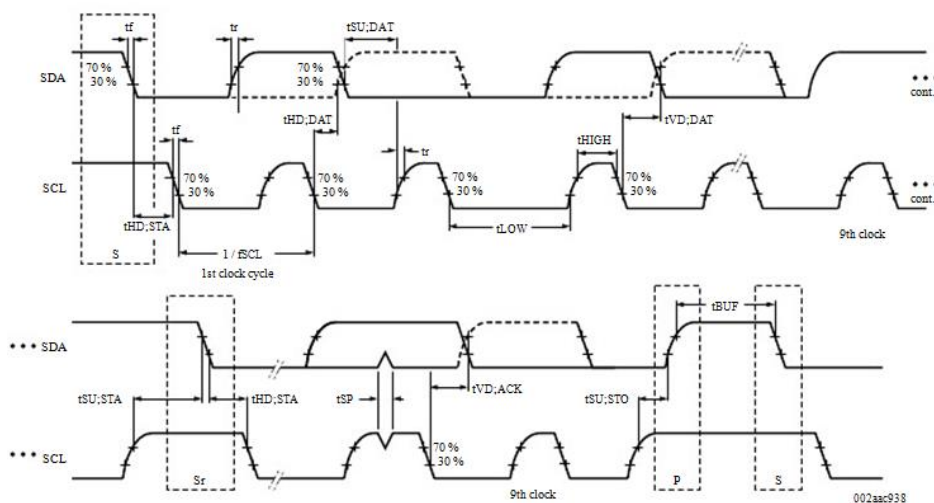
tf
tr
tSU;DAT
70 %
30 %
70 %
30 %
SDA
cont.
tHD;DAT
tVD;DAT
tf
tr
tHIGH
70 %
30 %
70 %
30 %
70 %
30 %
70 %
30 %
SCL
cont.
tHD;STA
tLOW
S
1 / fSCL
9th clock
1st clock cycle
tBUF
SDA
tSU;STA
tHD;STA
tSP
tVD;ACK
tSU;STO
70 %
30 %
SCL
Sr
9th clock
P
S
002aac938